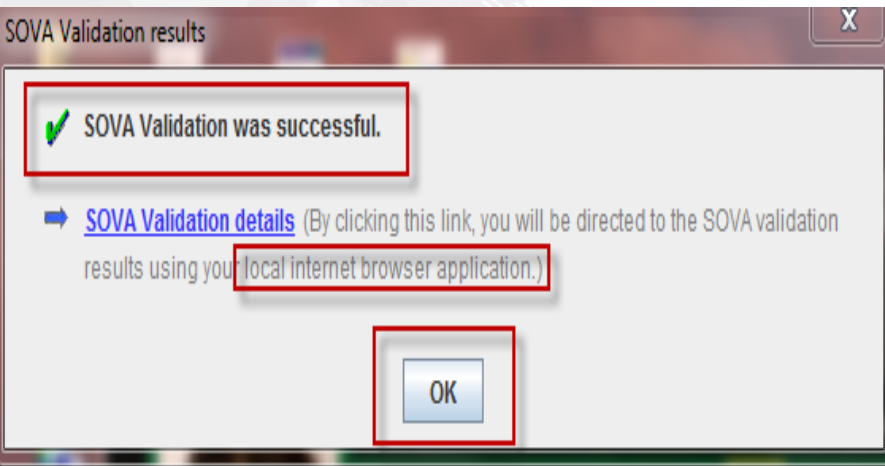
SOVA Validation results

X

SOVA Validation was successful.

SOVA Validation details (By clicking this link, you will be directed to the SOVA validation results using your local internet browser application.)

OK